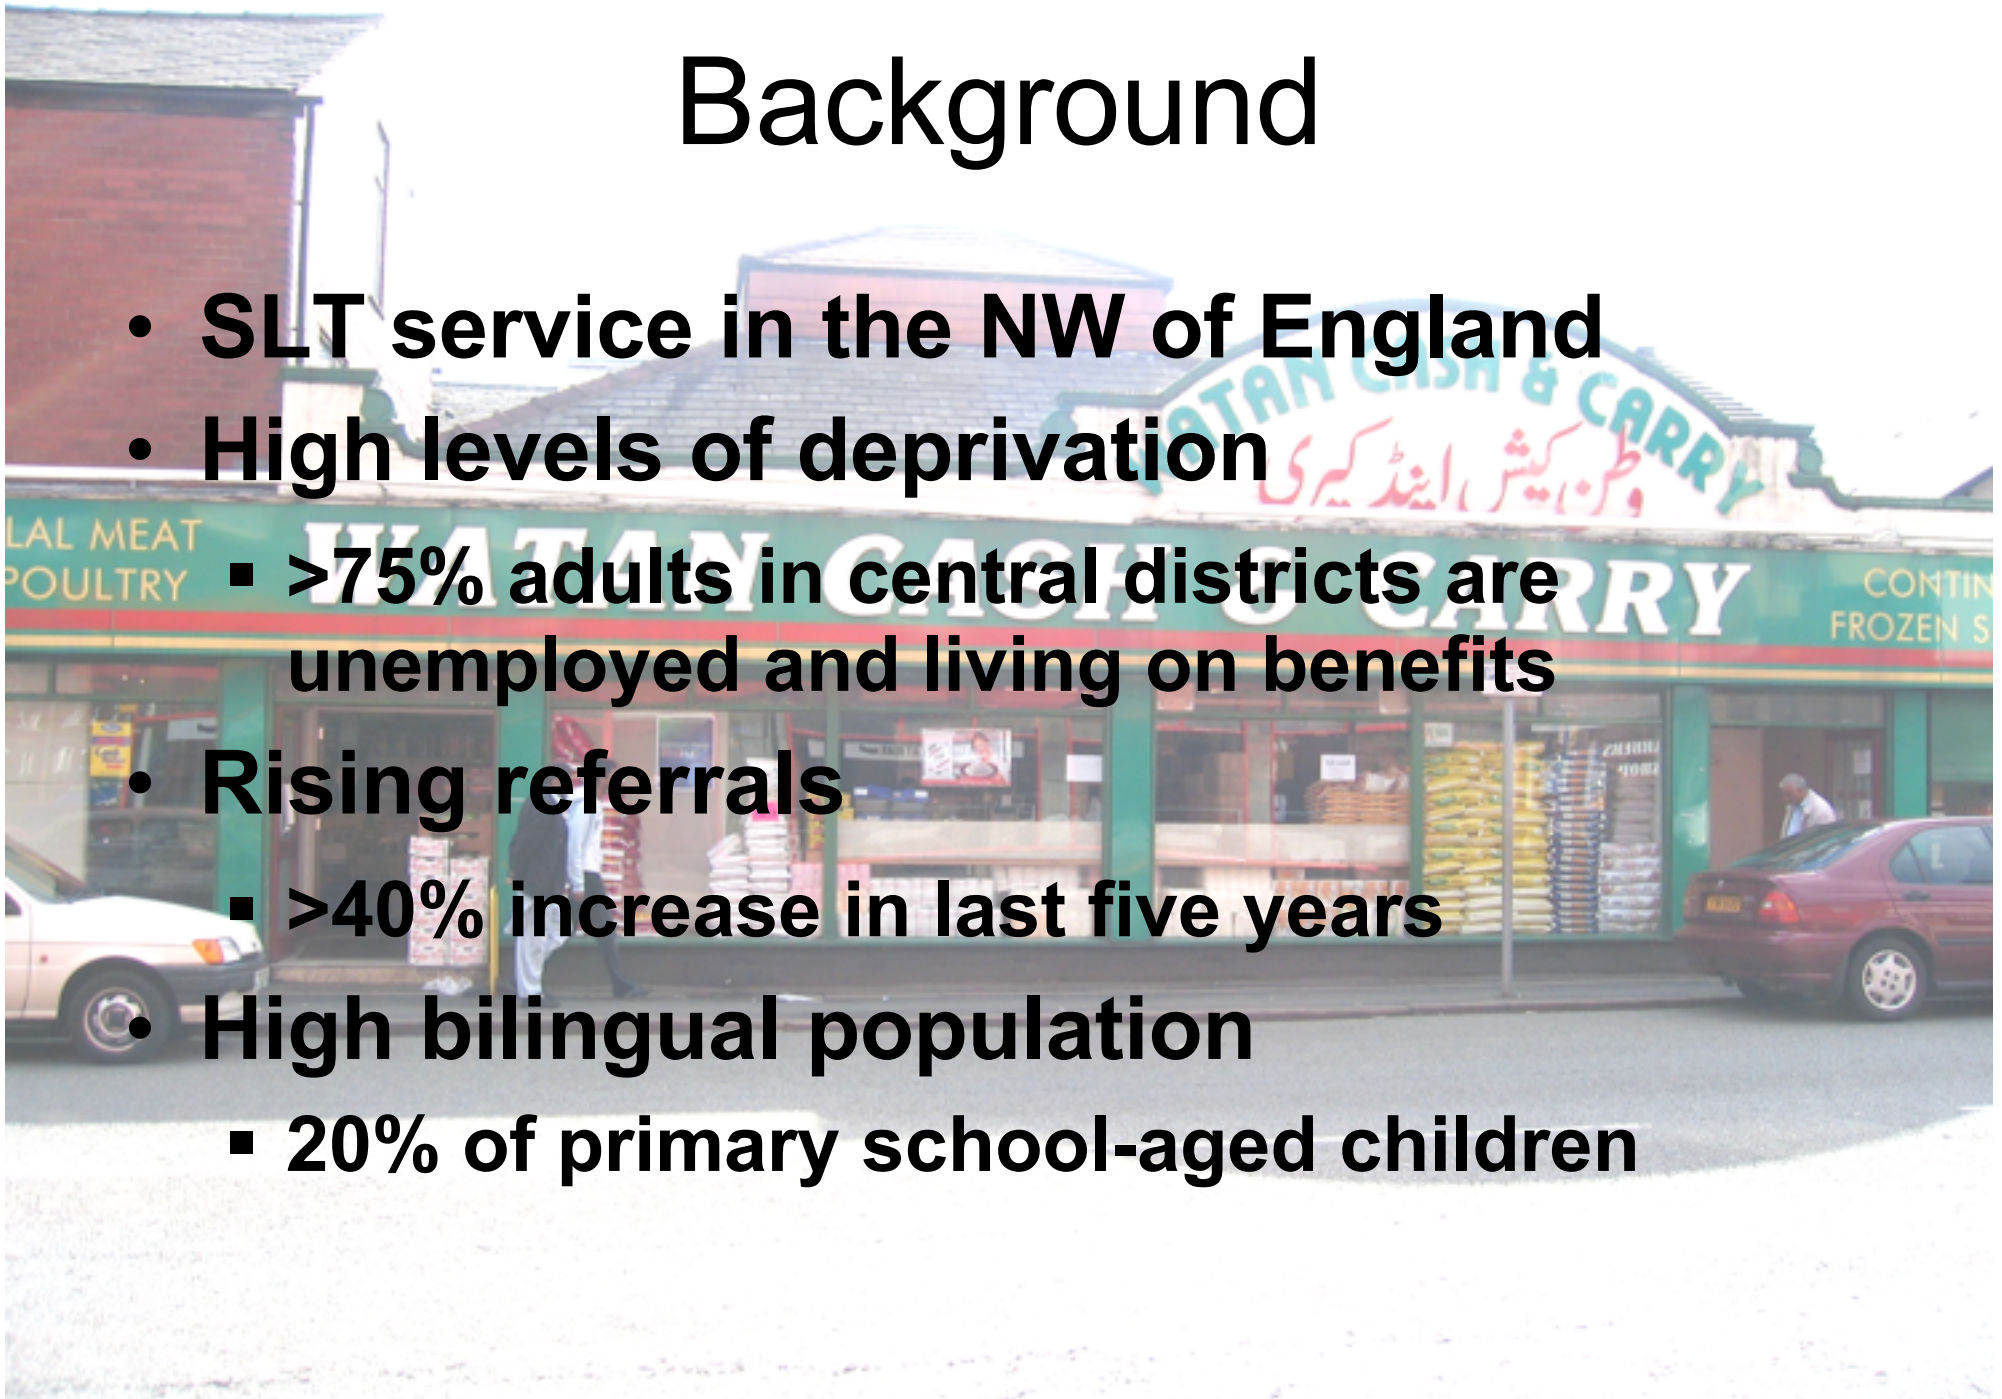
Background

- SLT service in the NW of England
- High levels of deprivation
  - >75% adults in central districts are unemployed and living on benefits
- Rising referrals
  - >40% increase in last five years
- High bilingual population
  - 20% of primary school-aged children

WATAN CASH & CARRY
وطن کیش اینڈ کیری
WATAN CASH & CARRY
LAL MEAT
POULTRY
CONTIN
FROZEN S